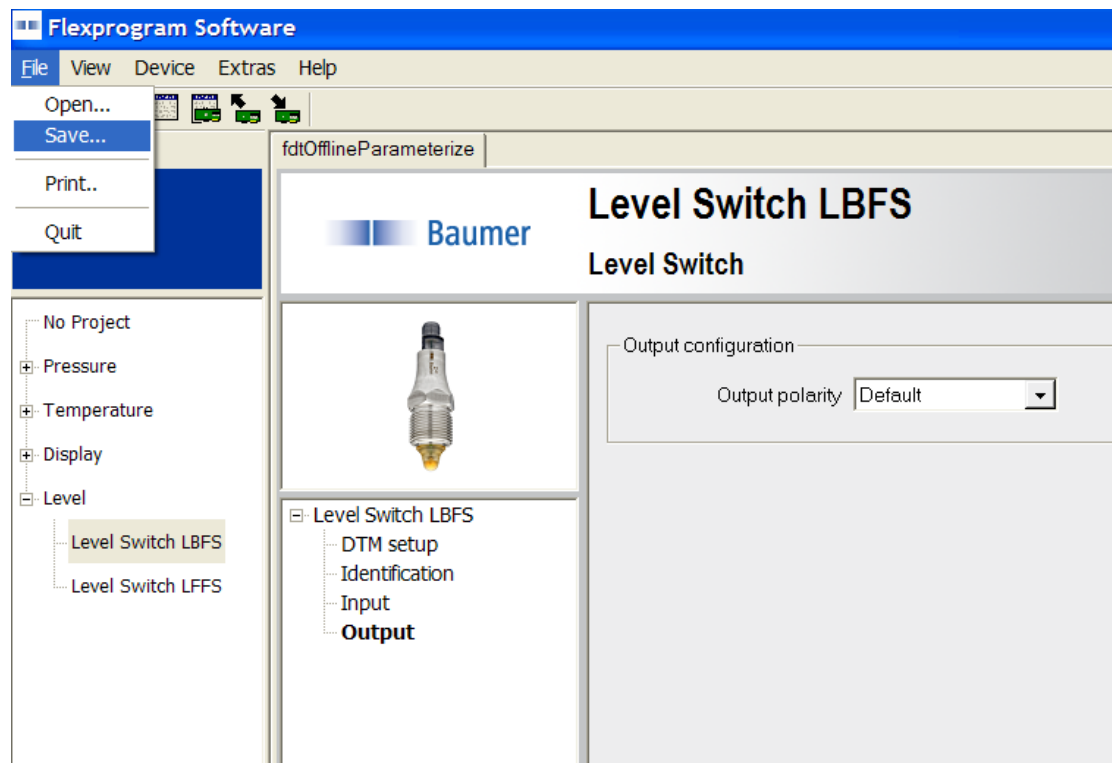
Flexprogram Software

File View Device Extras Help

Open...
Save...
Print..
Quit

fdtOfflineParameterize

Baumer

Level Switch LBFS

Level Switch

No Project
Pressure
Temperature
Display
Level
Level Switch LBFS
Level Switch LFFS

Level Switch LBFS
DTM setup
Identification
Input
Output

Output configuration

Output polarity Default